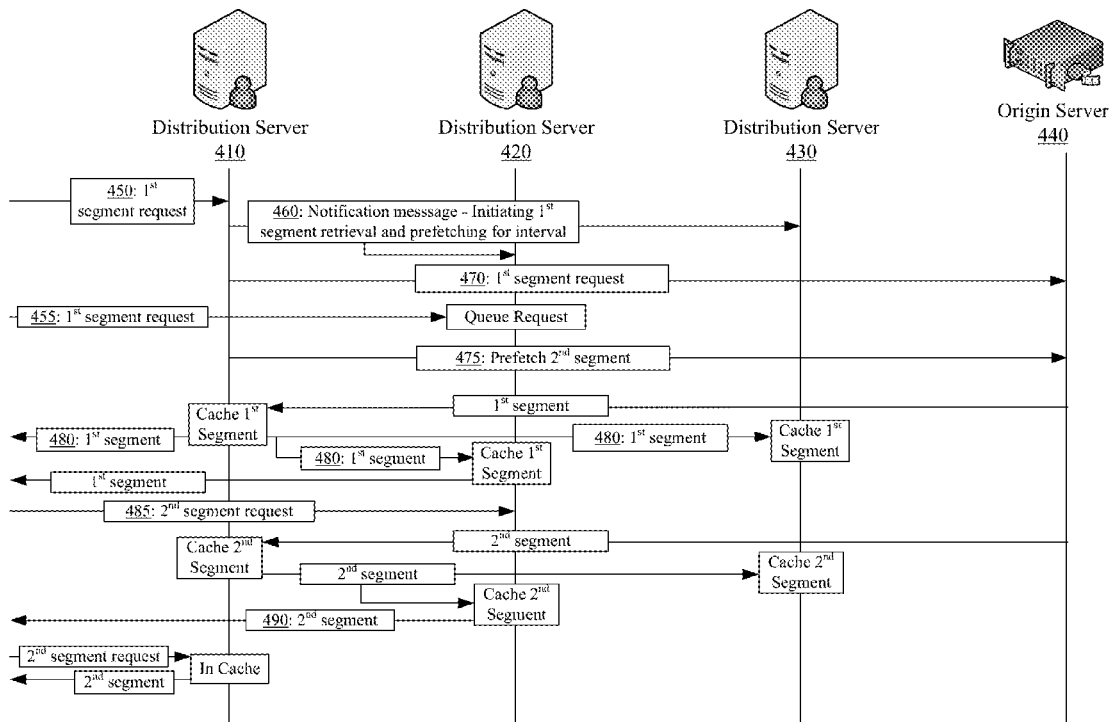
Distribution Server
410

Distribution Server
420

Distribution Server
430

Origin Server
440

450: 1$^{st}$ segment request

460: Notification messsage - Initiating 1$^{st}$ segment retrieval and prefetching for interval

470: 1$^{st}$ segment request

455: 1$^{st}$ segment request

Queue Request

475: Prefetch 2$^{nd}$ segment

1$^{st}$ segment

Cache 1$^{st}$ Segment

480: 1$^{st}$ segment

480: 1$^{st}$ segment

Cache 1$^{st}$ Segment

480: 1$^{st}$ segment

Cache 1$^{st}$ Segment

1$^{st}$ segment

485: 2$^{nd}$ segment request

2$^{nd}$ segment

Cache 2$^{nd}$ Segment

2$^{nd}$ segment

Cache 2$^{nd}$ Segment

Cache 2$^{nd}$ Segment

490: 2$^{nd}$ segment

2$^{nd}$ segment request

In Cache

2$^{nd}$ segment